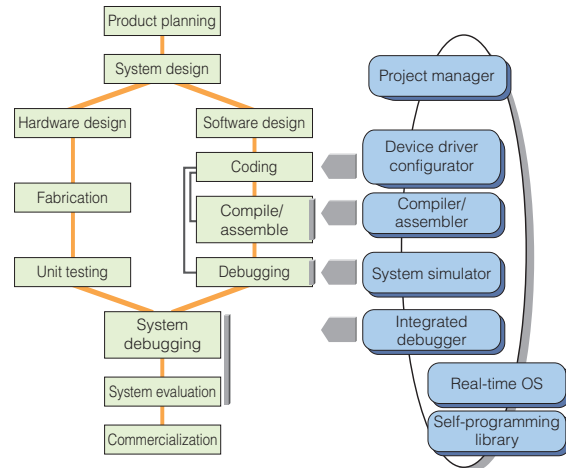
Product planning

System design

Hardware design

Software design

Fabrication

Coding

Compile/ assemble

Unit testing

Debugging

System debugging

System evaluation

Commercialization

Project manager

Device driver configurator

Compiler/ assembler

System simulator

Integrated debugger

Real-time OS

Self-programming library